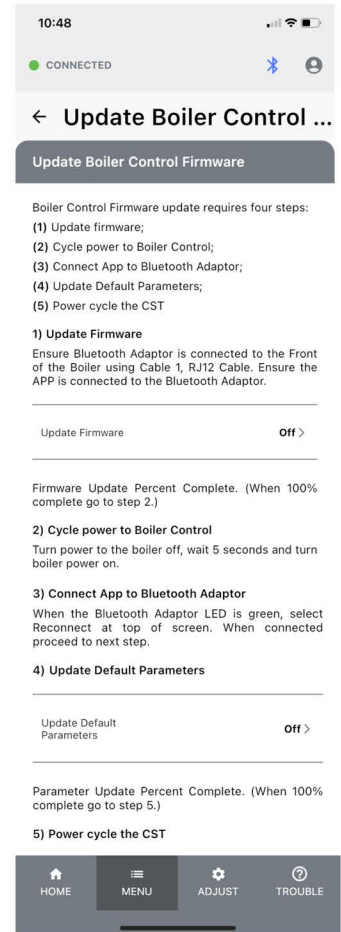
10:48

CONNECTED

← Update Boiler Control ...

Update Boiler Control Firmware

Boiler Control Firmware update requires four steps:
(1) Update firmware;
(2) Cycle power to Boiler Control;
(3) Connect App to Bluetooth Adaptor;
(4) Update Default Parameters;
(5) Power cycle the CST

1) Update Firmware

Ensure Bluetooth Adaptor is connected to the Front of the Boiler using Cable 1, RJ12 Cable. Ensure the APP is connected to the Bluetooth Adaptor.

Update Firmware Off >

Firmware Update Percent Complete. (When 100% complete go to step 2.)

2) Cycle power to Boiler Control

Turn power to the boiler off, wait 5 seconds and turn boiler power on.

3) Connect App to Bluetooth Adaptor

When the Bluetooth Adaptor LED is green, select Reconnect at top of screen. When connected proceed to next step.

4) Update Default Parameters

Update Default Parameters Off >

Parameter Update Percent Complete. (When 100% complete go to step 5.)

5) Power cycle the CST

HOME MENU ADJUST TROUBLE